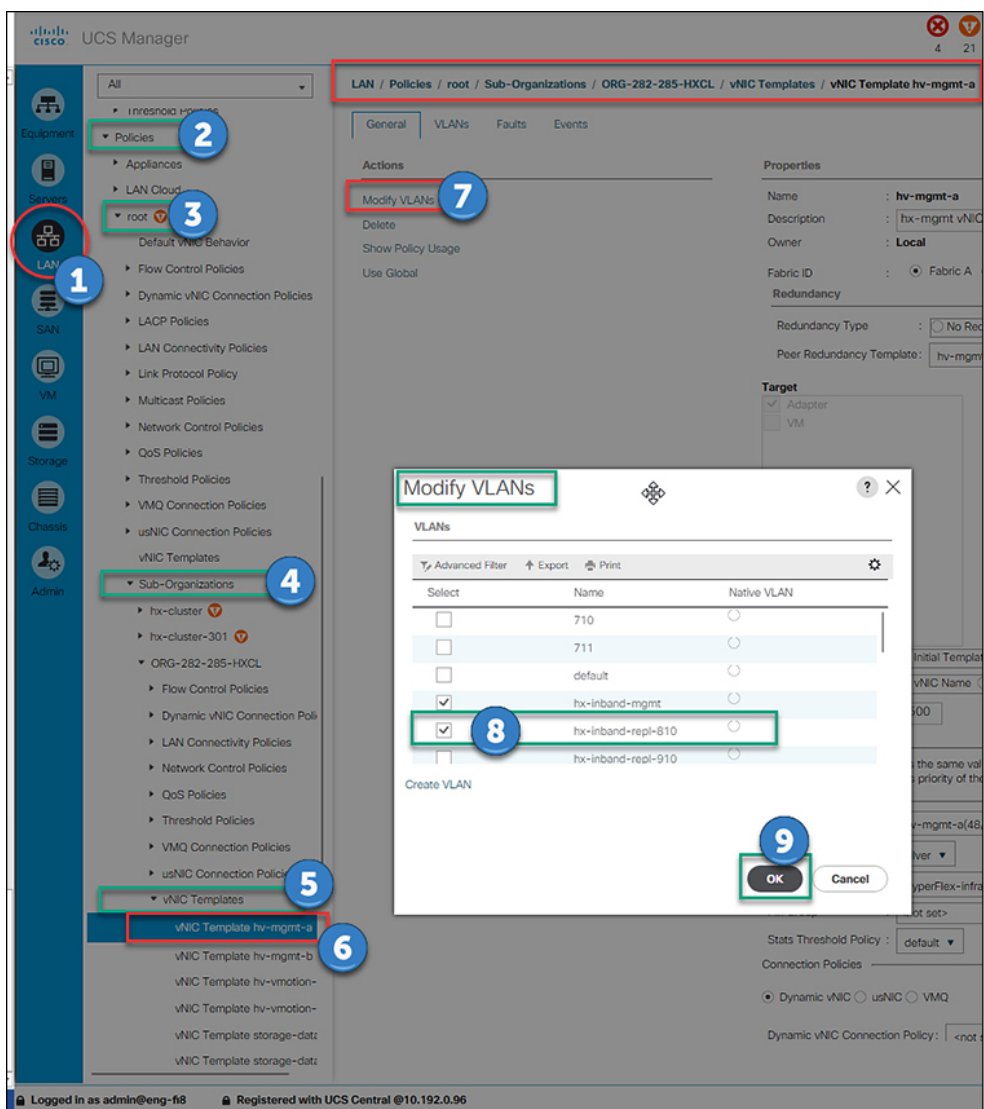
UCS Manager

4 21

All

Equipment
Servers
LAN
SAN
VM
Storage
Chassis
Admin

Threshold Policies
Policies
Appliances
LAN Cloud
root
Default vNIC Behavior
Flow Control Policies
Dynamic vNIC Connection Policies
LACP Policies
LAN Connectivity Policies
Link Protocol Policy
Multicast Policies
Network Control Policies
QoS Policies
Threshold Policies
VMQ Connection Policies
usNIC Connection Policies
vNIC Templates
Sub-Organizations
hx-cluster
hx-cluster-301
ORG-282-285-HXCL
Flow Control Policies
Dynamic vNIC Connection Poli
LAN Connectivity Policies
Network Control Policies
QoS Policies
Threshold Policies
VMQ Connection Policies
usNIC Connection Polic
vNIC Templates
vNIC Template hv-mgmt-a
vNIC Template hv-mgmt-b
vNIC Template hv-vmotion-
vNIC Template hv-vmotion-
vNIC Template storage-data
vNIC Template storage-data

1 2 3 4 5 6 7 8 9

LAN / Policies / root / Sub-Organizations / ORG-282-285-HXCL / vNIC Templates / vNIC Template hv-mgmt-a

General VLANs Faults Events

Actions
Modify VLANs
Delete
Show Policy Usage
Use Global

Properties
Name : hv-mgmt-a
Description : hx-mgmt vNIC
Owner : Local
Fabric ID : Fabric A
Redundancy
Redundancy Type : No Red
Peer Redundancy Template : hv-mgm
Target
Adapter
VM

Initial Templat
vNIC Name
500
the same val
priority of the
v-mgmt-a(48
lver
yperFlex-infra
ot set>
Stats Threshold Policy : default
Connection Policies
Dynamic vNIC usNIC VMQ
Dynamic vNIC Connection Policy : <not s

Modify VLANs
VLANs
Advanced Filter Export Print
| Select | Name | Native VLAN |
|---|---|---|
| | 710 | |
| | 711 | |
| | default | |
| ✓ | hx-inband-mgmt | |
| ✓ | hx-inband-repl-810 | |
| | hx-inband-repl-910 | |
Create VLAN
OK Cancel

Logged in as admin@eng-fi8 Registered with UCS Central @10.192.0.96